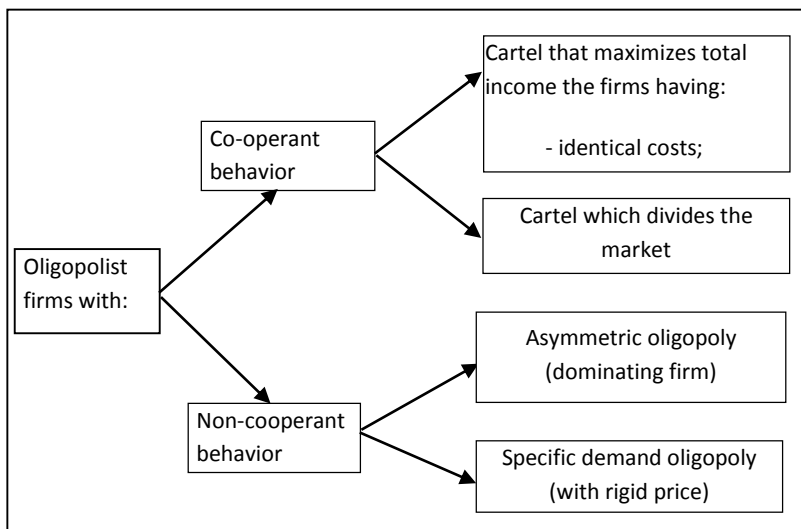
Oligopolist firms with:

Co-operant behavior

Cartel that maximizes total income the firms having:

- identical costs;

Cartel which divides the market

Non-cooperant behavior

Asymmetric oligopoly (dominating firm)

Specific demand oligopoly (with rigid price)